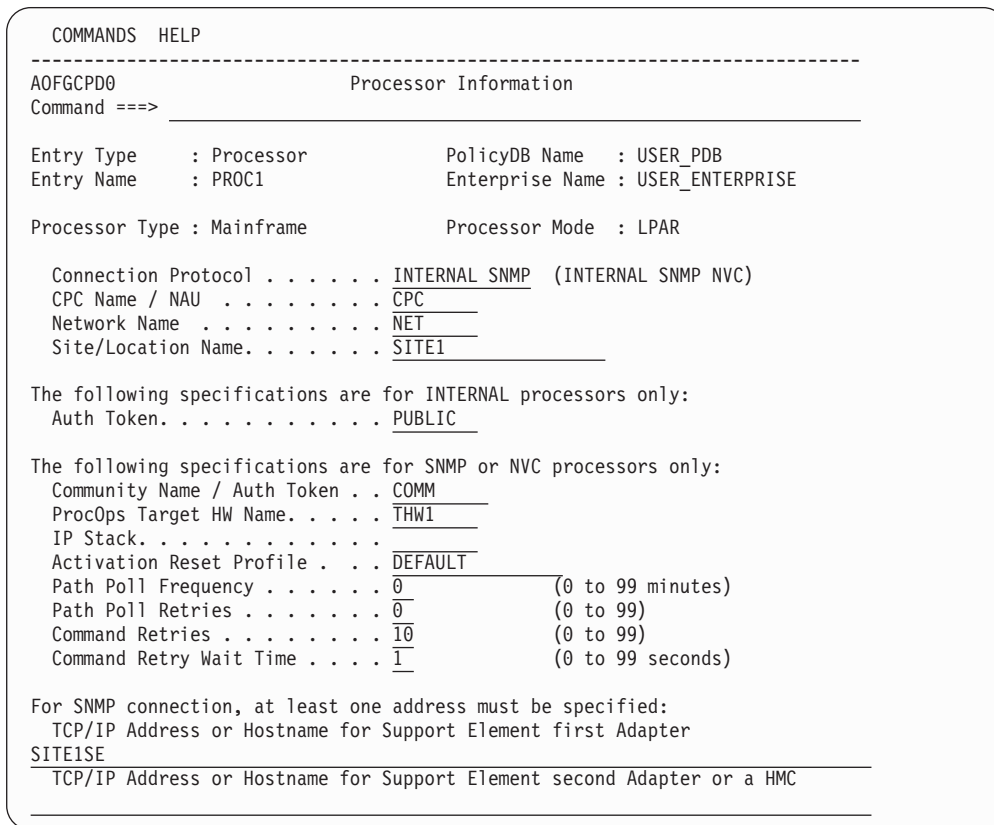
COMMANDS HELP

AOFGCPD0 Processor Information
Command ===>

Entry Type : Processor PolicyDB Name : USER_PDB
Entry Name : PROC1 Enterprise Name : USER_ENTERPRISE

Processor Type : Mainframe Processor Mode : LPAR

Connection Protocol . . . . . . INTERNAL SNMP (INTERNAL SNMP NVC)
CPC Name / NAU . . . . . . . . . CPC
Network Name . . . . . . . . . . NET
Site/Location Name. . . . . . . SITE1

The following specifications are for INTERNAL processors only:
Auth Token. . . . . . . . . . . PUBLIC

The following specifications are for SNMP or NVC processors only:
Community Name / Auth Token . . COMM
ProcOps Target HW Name. . . . . THW1
IP Stack. . . . . . . . . . . .
Activation Reset Profile . . . DEFAULT
Path Poll Frequency . . . . . . 0 (0 to 99 minutes)
Path Poll Retries . . . . . . . 0 (0 to 99)
Command Retries . . . . . . . . 10 (0 to 99)
Command Retry Wait Time . . . . 1 (0 to 99 seconds)

For SNMP connection, at least one address must be specified:
TCP/IP Address or Hostname for Support Element first Adapter
SITE1SE
TCP/IP Address or Hostname for Support Element second Adapter or a HMC